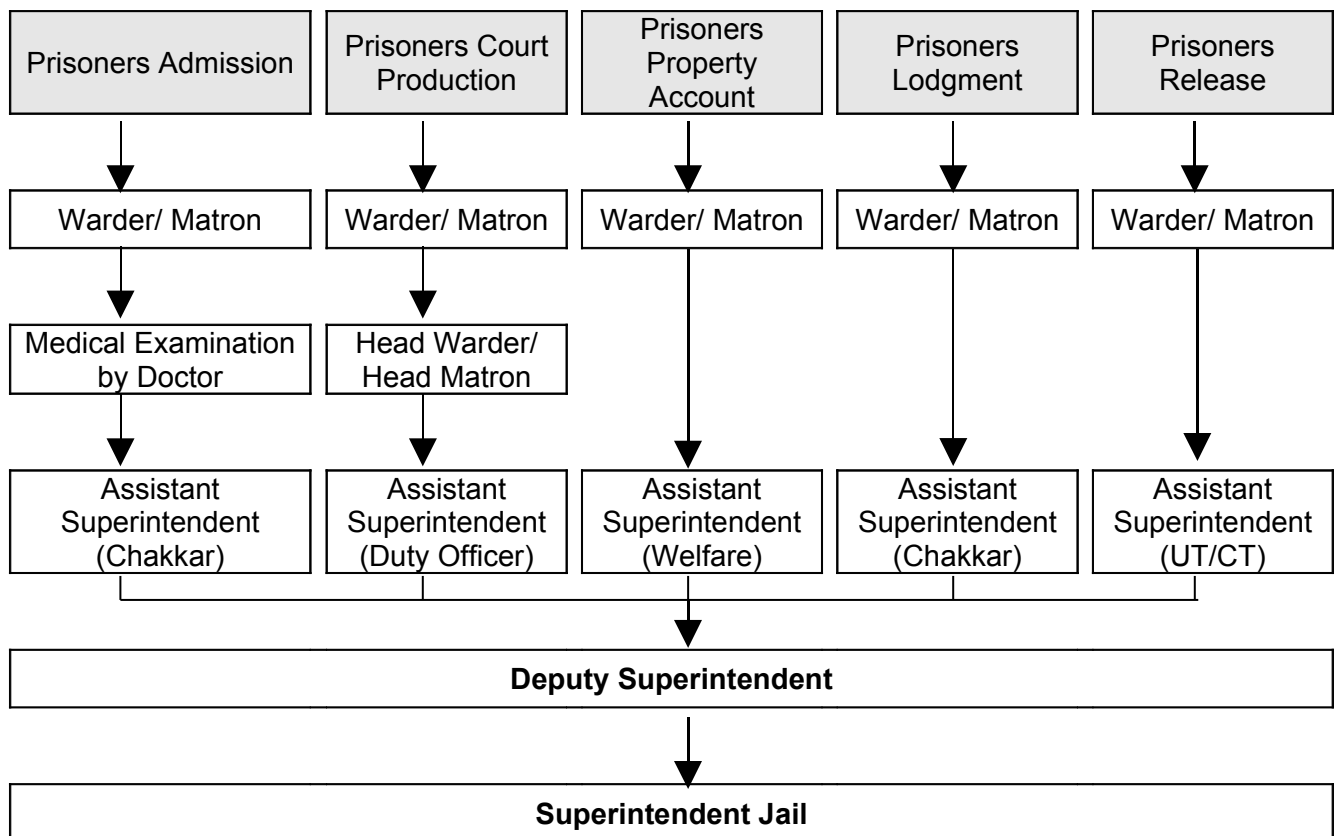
Prisoners Admission

Prisoners Court Production

Prisoners Property Account

Prisoners Lodgment

Prisoners Release

Warder/ Matron

Warder/ Matron

Warder/ Matron

Warder/ Matron

Warder/ Matron

Medical Examination by Doctor

Head Warder/ Head Matron

Assistant Superintendent (Chakkar)

Assistant Superintendent (Duty Officer)

Assistant Superintendent (Welfare)

Assistant Superintendent (Chakkar)

Assistant Superintendent (UT/CT)

**Deputy Superintendent**

**Superintendent Jail**